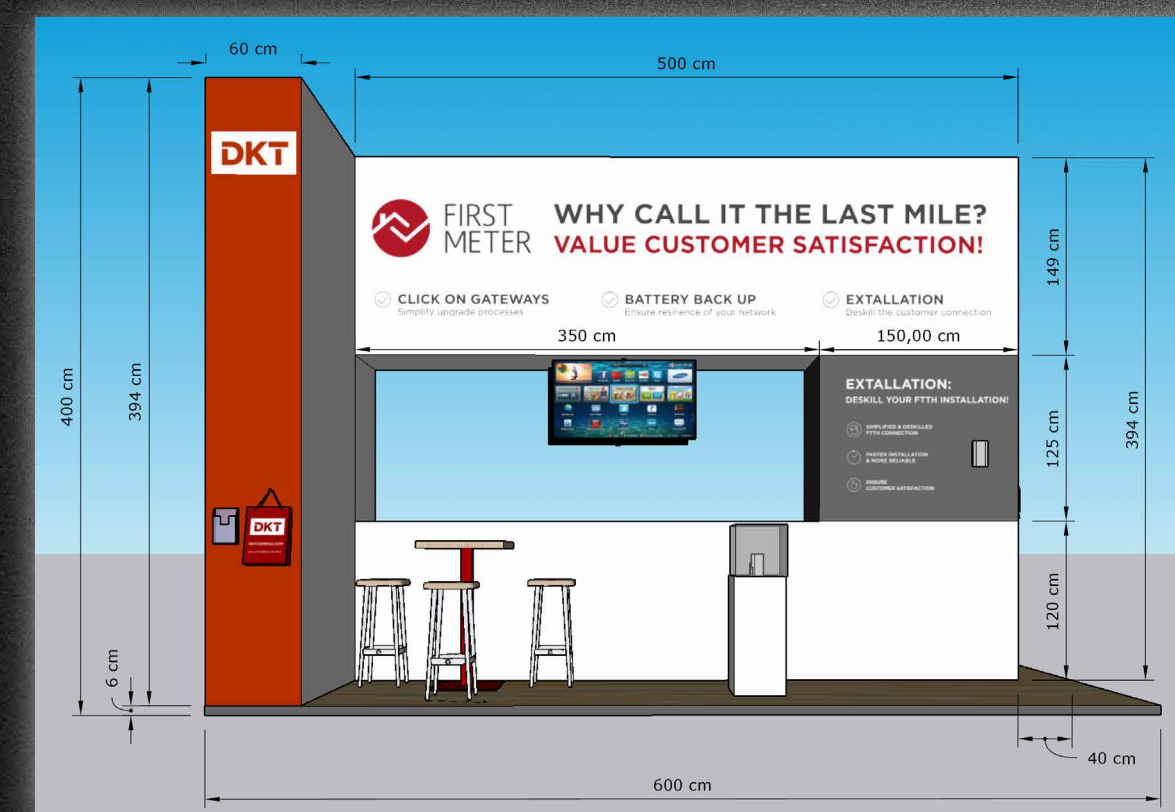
60 cm

500 cm

DKT

FIRST METER

WHY CALL IT THE LAST MILE?
VALUE CUSTOMER SATISFACTION!

CLICK ON GATEWAYS
Simplify upgrade processes

BATTERY BACK UP
Ensure resilience of your network

EXTALLATION
Deskill the customer connection

350 cm

150,00 cm

EXTALLATION:
DESKILL YOUR FTTH INSTALLATION!

SIMPLIFIED & DESKILLED FTTH CONNECTION

FASTER INSTALLATION & MORE RELIABLE

ENSURE CUSTOMER SATISFACTION

DKT

400 cm

394 cm

6 cm

149 cm

125 cm

120 cm

394 cm

40 cm

600 cm